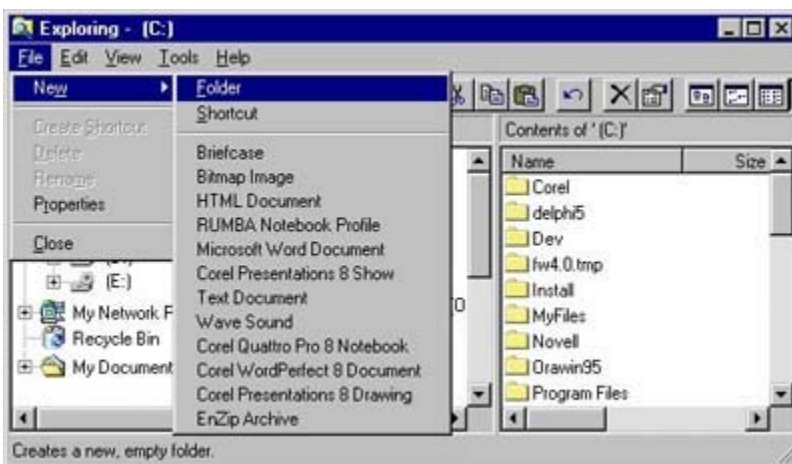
Exploring - (C:)

File Edit View Tools Help

New
Create Shortcut
Delete
Rename
Properties
Close

Folder
Shortcut
Briefcase
Bitmap Image
HTML Document
RUMBA Notebook Profile
Microsoft Word Document
Corel Presentations 8 Show
Text Document
Wave Sound
Corel Quattro Pro 8 Notebook
Corel WordPerfect 8 Document
Corel Presentations 8 Drawing
EnZip Archive

(E:)
My Network P
Recycle Bin
My Document

Contents of '(C:)'

| Name | Size |
|---|---|
| Corel | |
| delphi5 | |
| Dev | |
| fw4.0.tmp | |
| Install | |
| MyFiles | |
| Novell | |
| Orawin95 | |
| Program Files | |

Creates a new, empty folder.